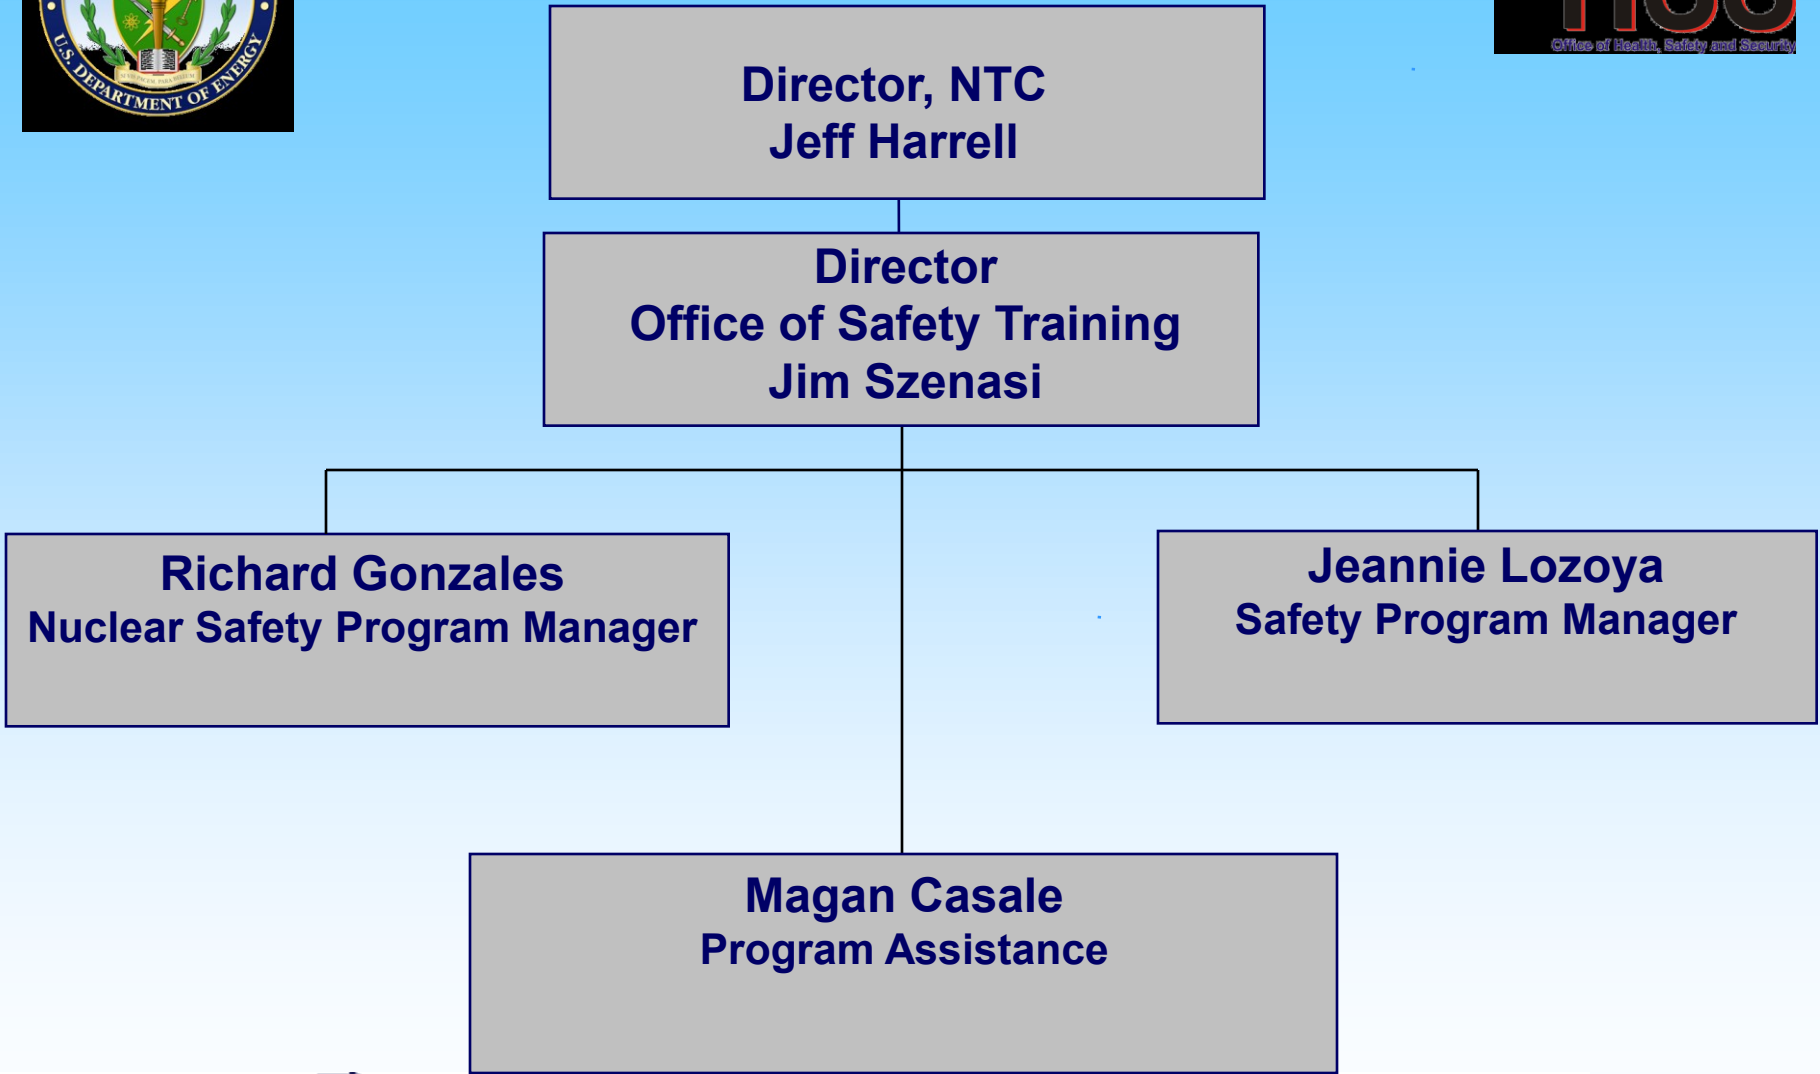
U.S. DEPARTMENT OF ENERGY

Office of Health, Safety and Security

Director, NTC
Jeff Harrell

Director
Office of Safety Training
Jim Szenasi

Richard Gonzales
Nuclear Safety Program Manager

Jeannie Lozoya
Safety Program Manager

Magan Casale
Program Assistance